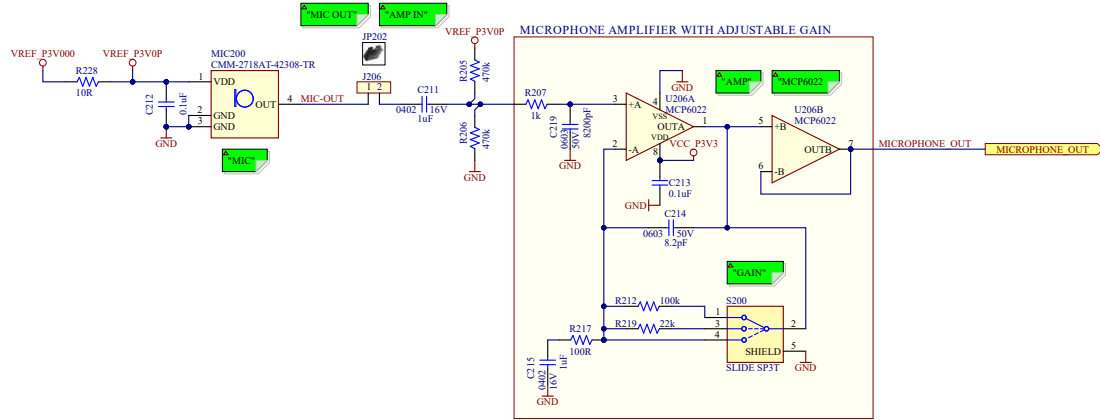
"MIC OUT"
"AMP IN"
MICROPHONE AMPLIFIER WITH ADJUSTABLE GAIN

VREF_P3V000
VREF_P3V0P
R228
10R
MIC200
CMM-2718AT-42308-TR
VDD
OUT
GND
GND
1
2
3
4
C212
0.1uF
GND
"MIC"
MIC-OUT
JP202
J206
1 2
C211
0402
16V
1uF
VREF_P3V0P
R205
470k
R206
470k
GND
R207
1k
C219
0603
50V
8200pF
GND
3
+A
4
VSS
U206A
MCP6022
OUTA
1
VDD
2
-A
8
VCC_P3V3
GND
C213
0.1uF
GND
C214
0603
50V
8.2pF
"AMP"
"MCP6022"
U206B
MCP6022
5
+B
OUTB
7
6
-B
MICROPHONE_OUT
MICROPHONE_OUT
"GAIN"
S200
R212
100k
1
R219
22k
3
4
2
R217
100R
SHIELD
5
GND
SLIDE SP3T
C215
0402
16V
1uF
GND